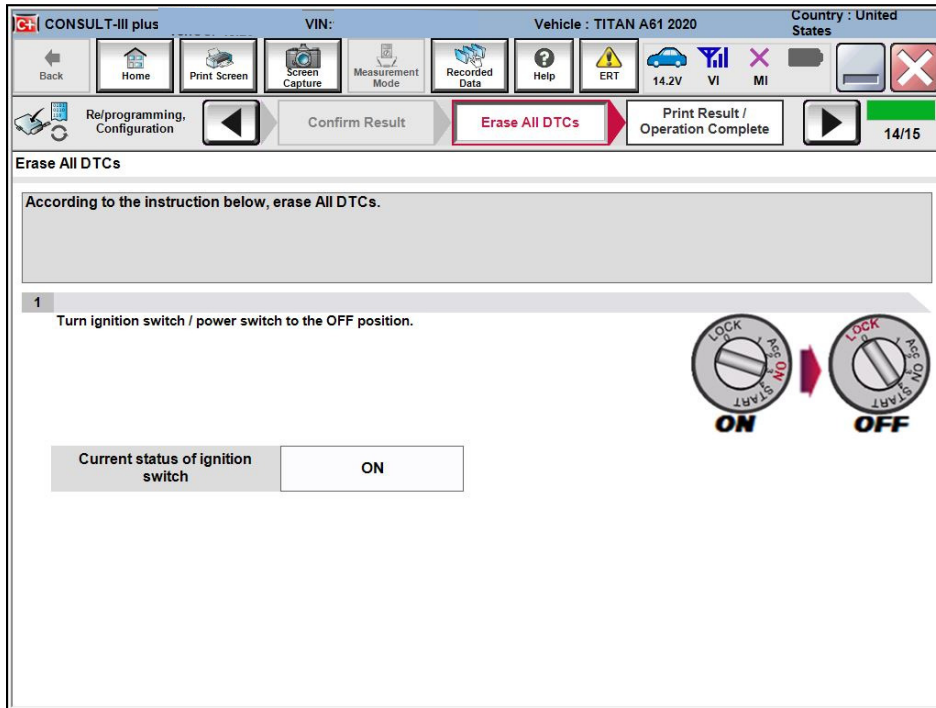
C-III CONSULT-III plus VIN: Vehicle : TITAN A61 2020 Country : United States

Back Home Print Screen Screen Capture Measurement Mode Recorded Data Help ERT 14.2V VI MI

Re/programming, Configuration

Confirm Result

Erase All DTCs

Print Result / Operation Complete

14/15

Erase All DTCs

According to the instruction below, erase All DTCs.

1

Turn ignition switch / power switch to the OFF position.

LOCK ACC ON START ON

LOCK ACC ON START OFF

| Current status of ignition switch | ON |
|---|---|